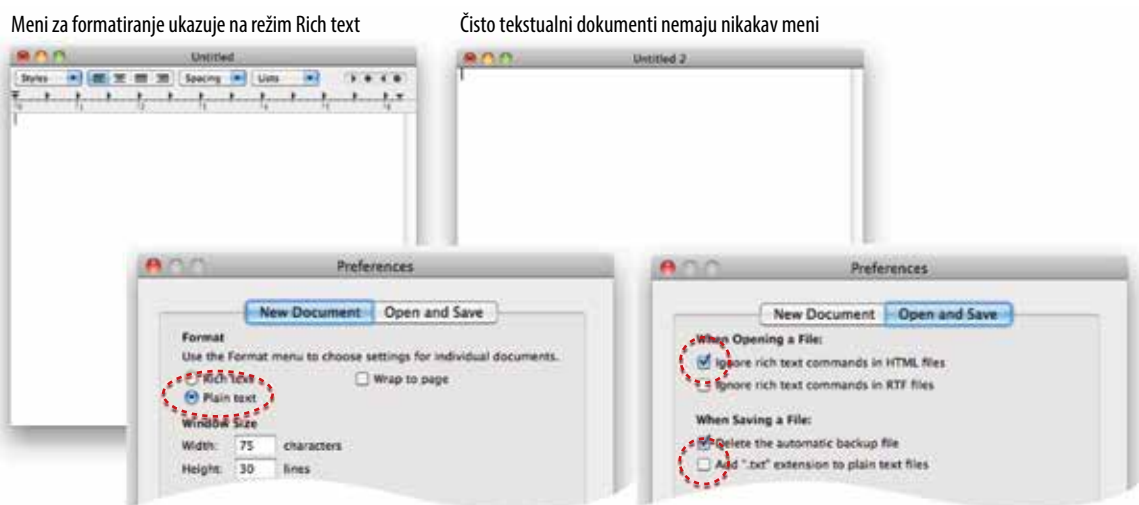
Meni za formatiranje ukazuje na režim Rich text

Čisto tekstualni dokumenti nemaju nikakav meni

Untitled

Styles

Spacing

Lists

Untitled 2

Preferences

New Document

Open and Save

Format

Use the Format menu to choose settings for individual documents.

Rich text

Wrap to page

Plain text

Window Size

Width: 75 characters

Height: 30 lines

Preferences

New Document

Open and Save

When Opening a File:

Ignore rich text commands in HTML files

Ignore rich text commands in RTF files

When Saving a File:

Delete the automatic backup file

Add ".txt" extension to plain text files